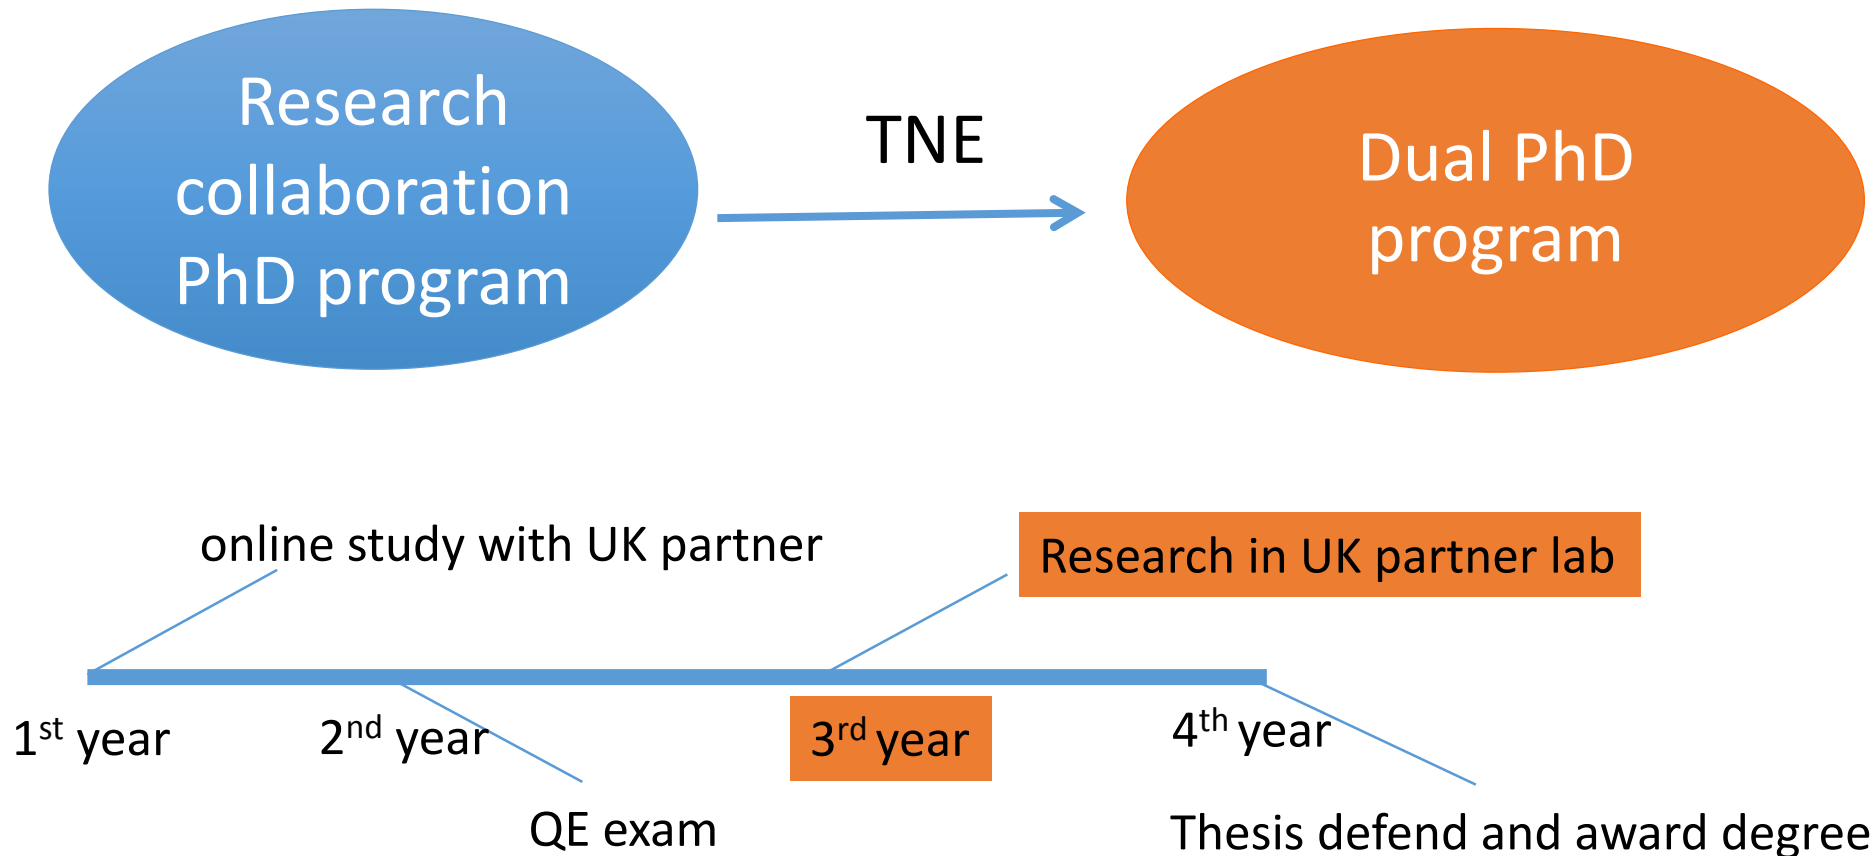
Research collaboration PhD program

TNE

Dual PhD program

online study with UK partner

Research in UK partner lab

$1^{st}$ year

$2^{nd}$ year

$3^{rd}$ year

$4^{th}$ year

QE exam

Thesis defend and award degree